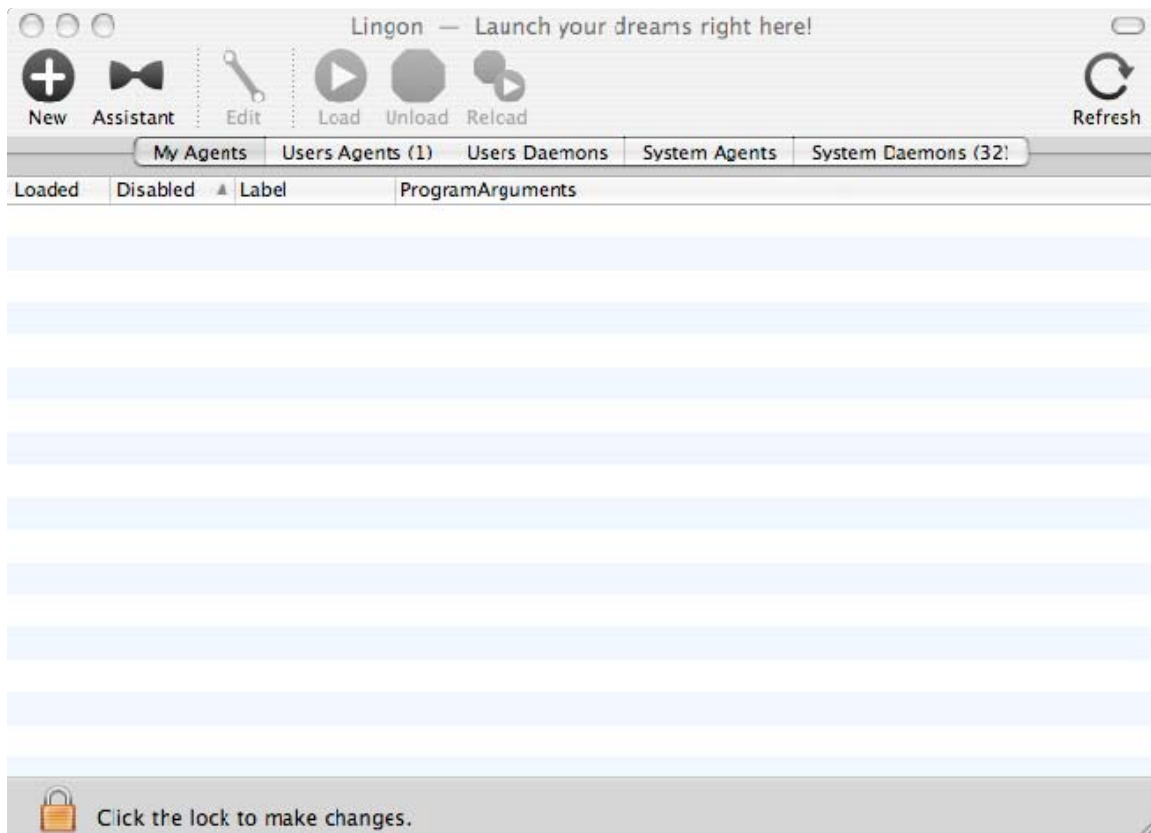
Lingon — Launch your dreams right here!

New Assistant Edit Load Unload Reload Refresh

My Agents | Users Agents (1) | Users Daemons | System Agents | System Daemons (32)

| Loaded | Disabled | Label | ProgramArguments |
|---|---|---|---|

Click the lock to make changes.